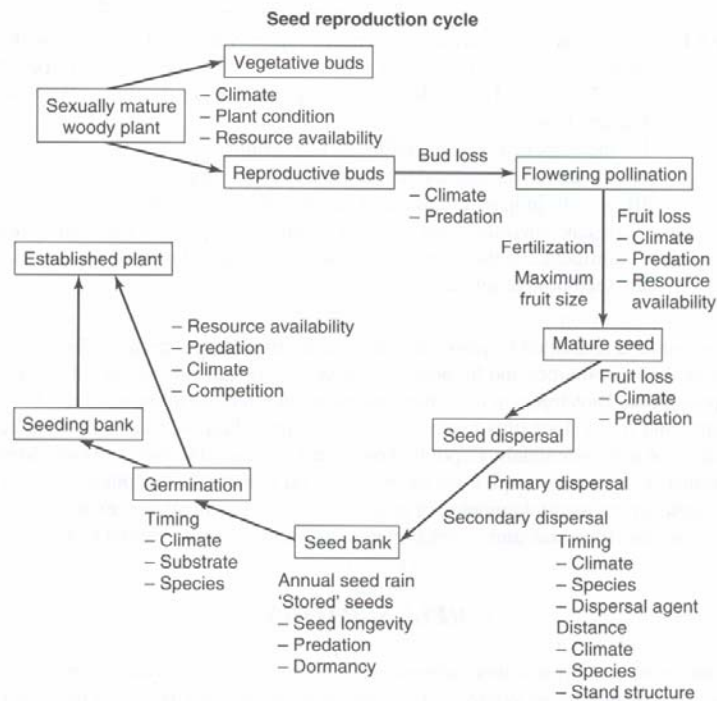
Seed reproduction cycle

Vegetative buds

Sexually mature woody plant

– Climate
– Plant condition
– Resource availability

Reproductive buds

Bud loss

– Climate
– Predation

Flowering pollination

Fruit loss
– Climate
– Predation
– Resource availability

Fertilization

Maximum fruit size

Mature seed

Fruit loss
– Climate
– Predation

Seed dispersal

Primary dispersal

Secondary dispersal

Timing
– Climate
– Species
– Dispersal agent
Distance
– Climate
– Species
– Stand structure

Seed bank

Annual seed rain
'Stored' seeds
– Seed longevity
– Predation
– Dormancy

Germination

Timing
– Climate
– Substrate
– Species

Seeding bank

Established plant

– Resource availability
– Predation
– Climate
– Competition